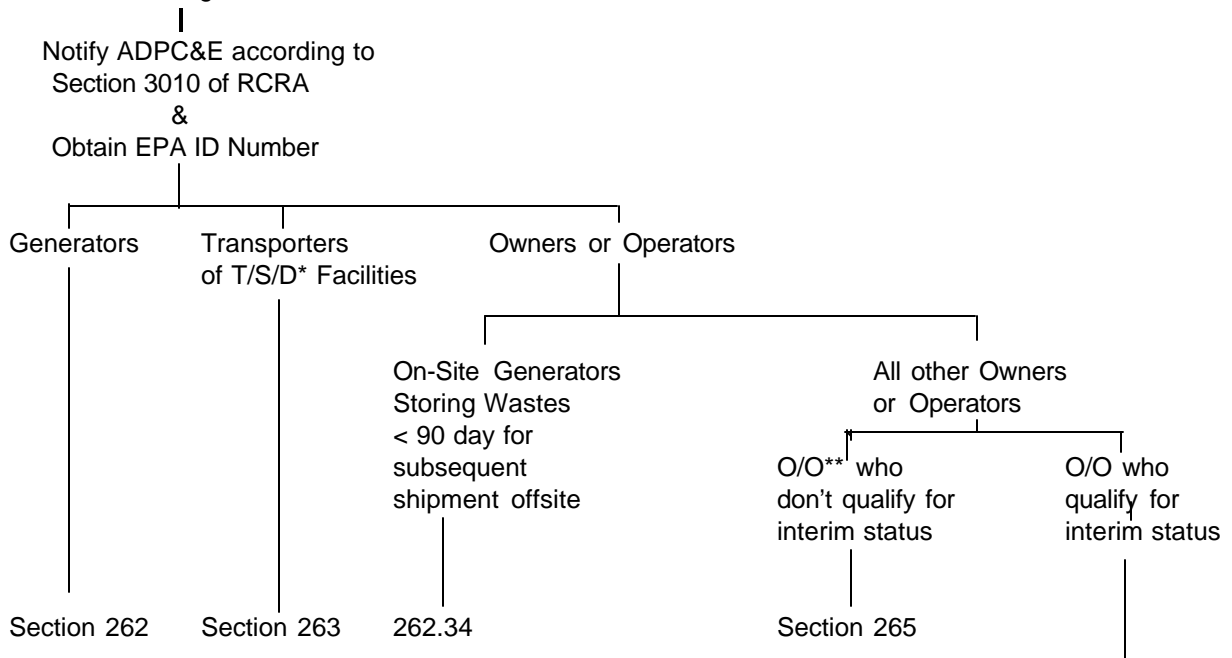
Notify ADPC&E according to Section 3010 of RCRA
&
Obtain EPA ID Number

Generators

Transporters of T/S/D* Facilities

Owners or Operators

On-Site Generators Storing Wastes < 90 day for subsequent shipment offsite

All other Owners or Operators

O/O** who don't qualify for interim status

O/O who qualify for interim status

Section 262

Section 263

262.34

Section 265